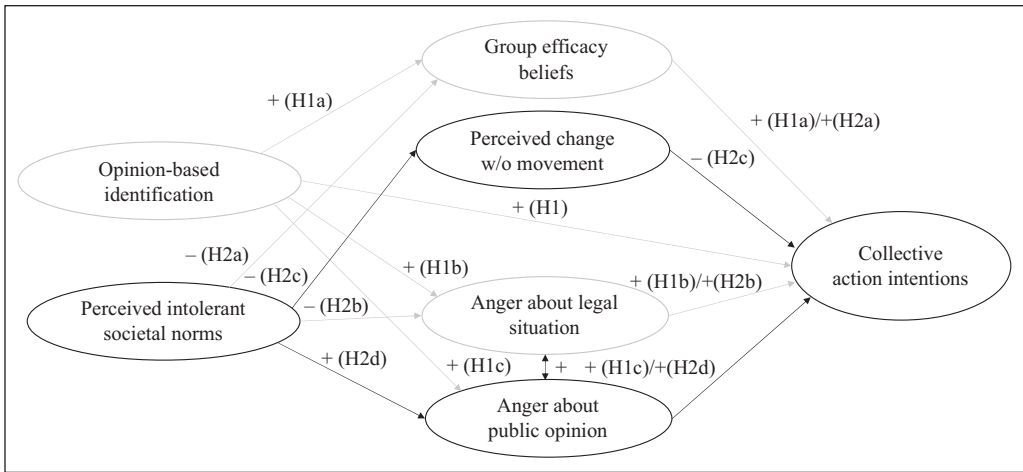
Group efficacy beliefs

+ (H1a)

+ (H1a)/+(H2a)

Perceived change w/o movement

Opinion-based identification

– (H2c)

+ (H1)

Collective action intentions

– (H2a)

– (H2c)

+ (H1b)

+ (H1b)/+(H2b)

Perceived intolerant societal norms

– (H2b)

Anger about legal situation

+ (H2d)

+ (H1c)

+

+ (H1c)/+(H2d)

Anger about public opinion